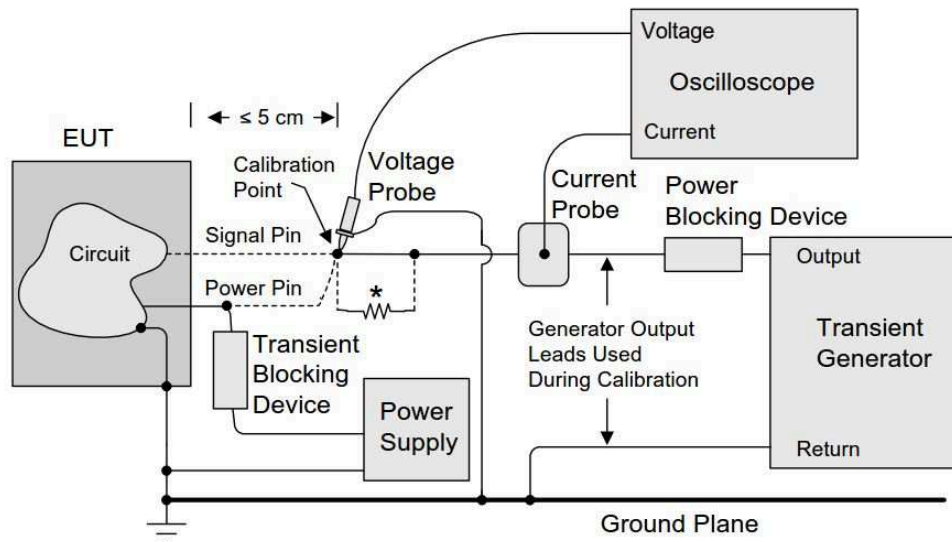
Voltage
Oscilloscope
Current
$\leftarrow \leq 5$ cm $\rightarrow$
EUT
Calibration Point
Voltage Probe
Current Probe
Power Blocking Device
Circuit
Signal Pin
Power Pin
*
Output
Transient Generator
Generator Output Leads Used During Calibration
Transient Blocking Device
Power Supply
Return
Ground Plane